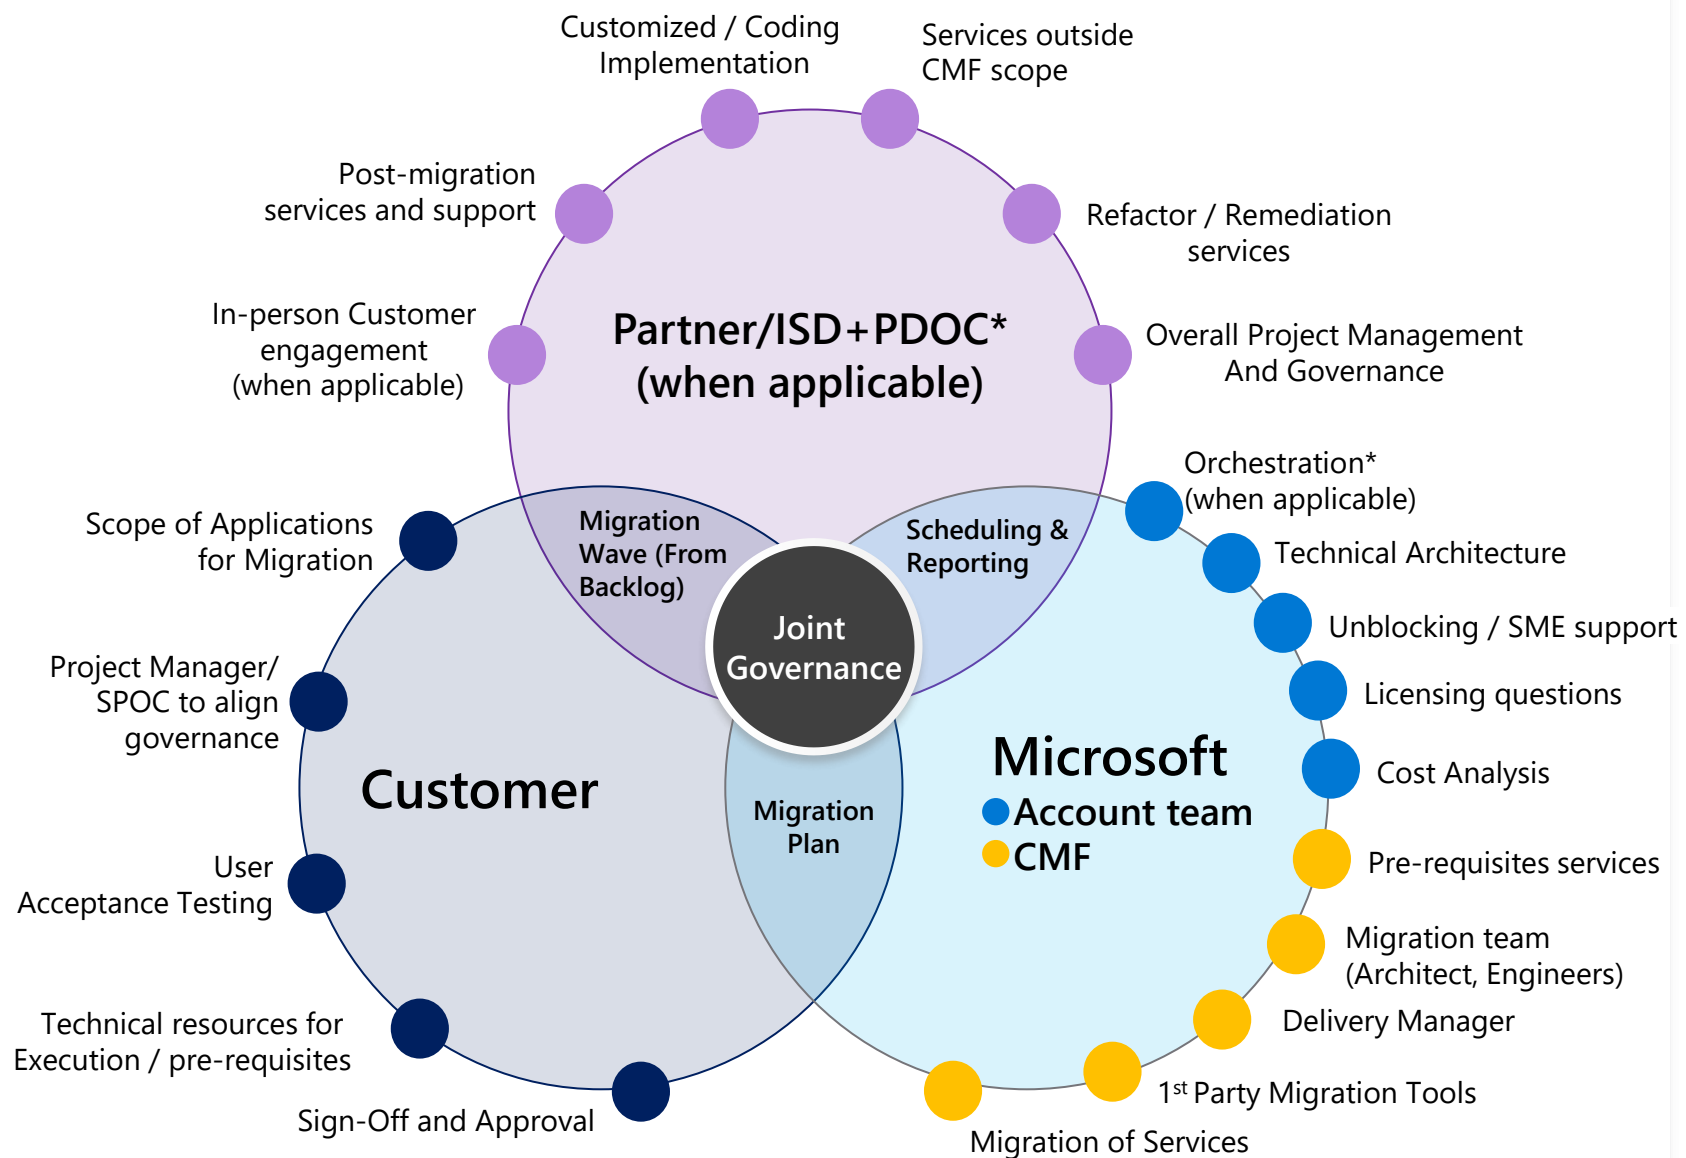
Customized / Coding Implementation

Services outside CMF scope

Post-migration services and support

Refactor / Remediation services

In-person Customer engagement (when applicable)

Partner/ISD+PDOC* (when applicable)

Overall Project Management And Governance

Orchestration* (when applicable)

Scope of Applications for Migration

Migration Wave (From Backlog)

Scheduling & Reporting

Technical Architecture

Unblocking / SME support

Joint Governance

Project Manager/ SPOC to align governance

Licensing questions

Microsoft

Cost Analysis

Customer

Migration Plan

Account team

CMF

User Acceptance Testing

Pre-requisites services

Migration team (Architect, Engineers)

Technical resources for Execution / pre-requisites

Delivery Manager

$1^{st}$ Party Migration Tools

Sign-Off and Approval

Migration of Services